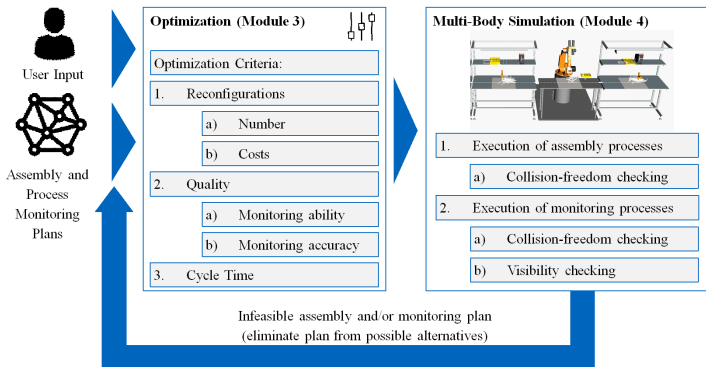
User Input

Assembly and Process Monitoring Plans

Optimization (Module 3)

Optimization Criteria:

1. Reconfigurations

a) Number

b) Costs

2. Quality

a) Monitoring ability

b) Monitoring accuracy

3. Cycle Time

Multi-Body Simulation (Module 4)

1. Execution of assembly processes

a) Collision-freedom checking

2. Execution of monitoring processes

a) Collision-freedom checking

b) Visibility checking

Infeasible assembly and/or monitoring plan
(eliminate plan from possible alternatives)